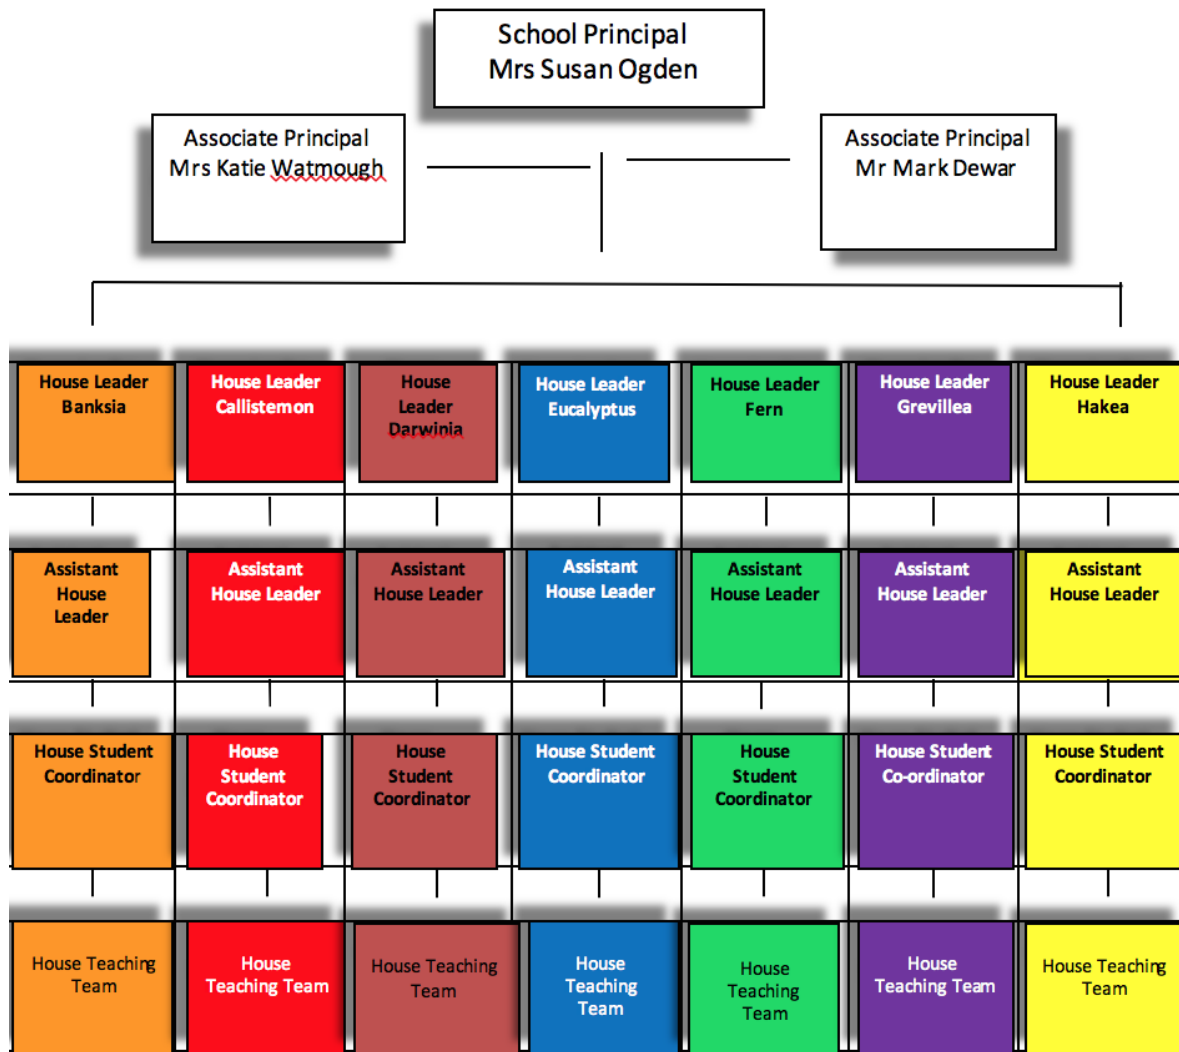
School Principal
Mrs Susan Ogden

Associate Principal
Mrs Katie Watmough

Associate Principal
Mr Mark Dewar

House Leader Banksia

House Leader Callistemon

House Leader Darwinia

House Leader Eucalyptus

House Leader Fern

House Leader Grevillea

House Leader Hakea

Assistant House Leader

Assistant House Leader

Assistant House Leader

Assistant House Leader

Assistant House Leader

Assistant House Leader

Assistant House Leader

House Student Coordinator

House Student Coordinator

House Student Coordinator

House Student Coordinator

House Student Coordinator

House Student Co-ordinator

House Student Coordinator

House Teaching Team

House Teaching Team

House Teaching Team

House Teaching Team

House Teaching Team

House Teaching Team

House Teaching Team